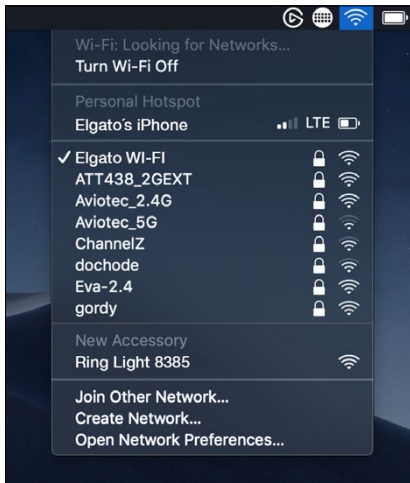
Wi-Fi: Looking for Networks...
Turn Wi-Fi Off

Personal Hotspot
Elgato's iPhone LTE

✓ Elgato WI-FI
ATT438_2GEXT
Aviotec_2.4G
Aviotec_5G
ChannelZ
dochode
Eva-2.4
gordy

New Accessory
Ring Light 8385

Join Other Network...
Create Network...
Open Network Preferences...